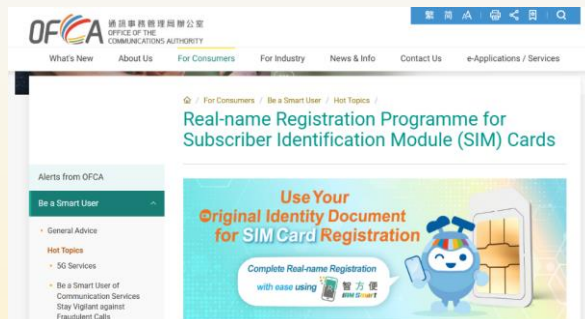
OFCA 通訊事務管理局辦公室 OFFICE OF THE COMMUNICATIONS AUTHORITY

繁 简 A

What's New About Us For Consumers For Industry News & Info Contact Us e-Applications / Services

For Consumers / Be a Smart User / Hot Topics

Real-name Registration Programme for Subscriber Identification Module (SIM) Cards

Alerts from OFCA

Be a Smart User

General Advice

Hot Topics

5G Services

Be a Smart User of Communication Services Stay Vigilant against Fraudulent Calls

Use Your Original Identity Document for SIM Card Registration

Complete Real-name Registration with ease using 智方便 iAM Smart